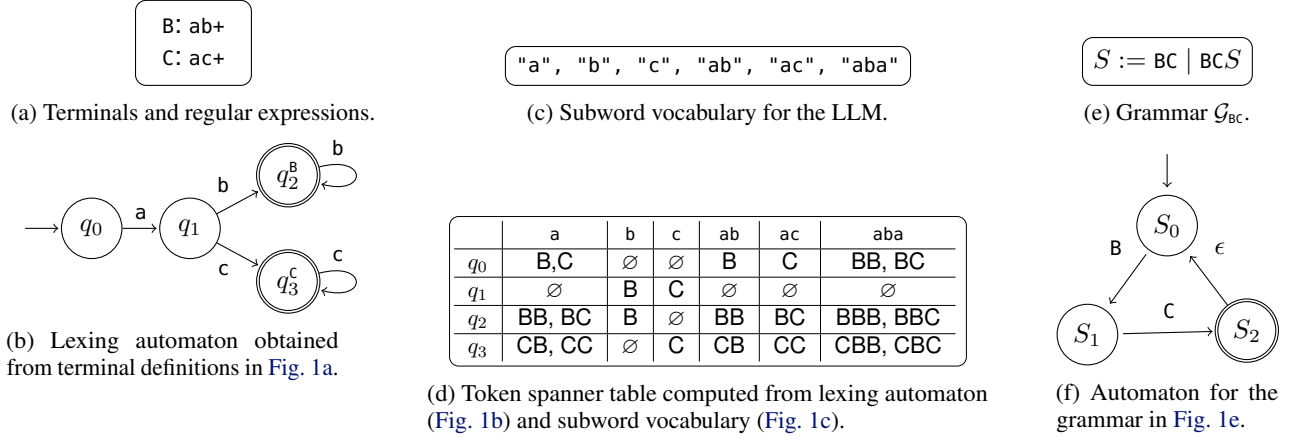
B: ab+
C: ac+

(a) Terminals and regular expressions.

$q_0$ a $q_1$ b $q_2^{\mathsf{B}}$ b c $q_3^{\mathsf{C}}$ c

(b) Lexing automaton obtained from terminal definitions in Fig. 1a.

"a", "b", "c", "ab", "ac", "aba"

(c) Subword vocabulary for the LLM.

| | a | b | c | ab | ac | aba |
|---|---|---|---|---|---|---|
| $q_0$ | B,C | ∅ | ∅ | B | C | BB, BC |
| $q_1$ | ∅ | B | C | ∅ | ∅ | ∅ |
| $q_2$ | BB, BC | B | ∅ | BB | BC | BBB, BBC |
| $q_3$ | CB, CC | ∅ | C | CB | CC | CBB, CBC |

(d) Token spanner table computed from lexing automaton (Fig. 1b) and subword vocabulary (Fig. 1c).

$S := \mathsf{BC} \mid \mathsf{BC}S$

(e) Grammar $\mathcal{G}_{\mathsf{BC}}$.

$S_0$ B $\epsilon$ $S_1$ C $S_2$

(f) Automaton for the grammar in Fig. 1e.